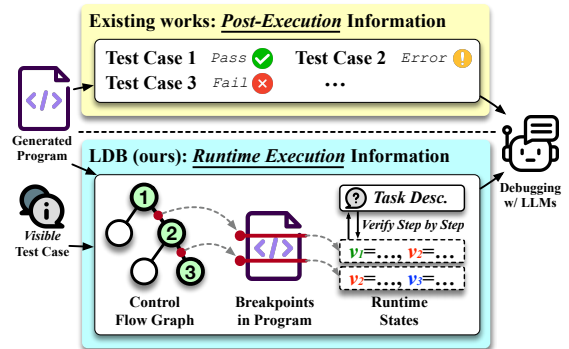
Existing works: Post-Execution Information

Test Case 1 Pass
Test Case 2 Error
Test Case 3 Fail
...

Generated Program

LDB (ours): Runtime Execution Information

Visible Test Case

1
2
3

Control Flow Graph

Breakpoints in Program

Task Desc.

Verify Step by Step

$v_1$=..., $v_2$=...

$v_2$=..., $v_3$=...

Runtime States

Debugging w/ LLMs